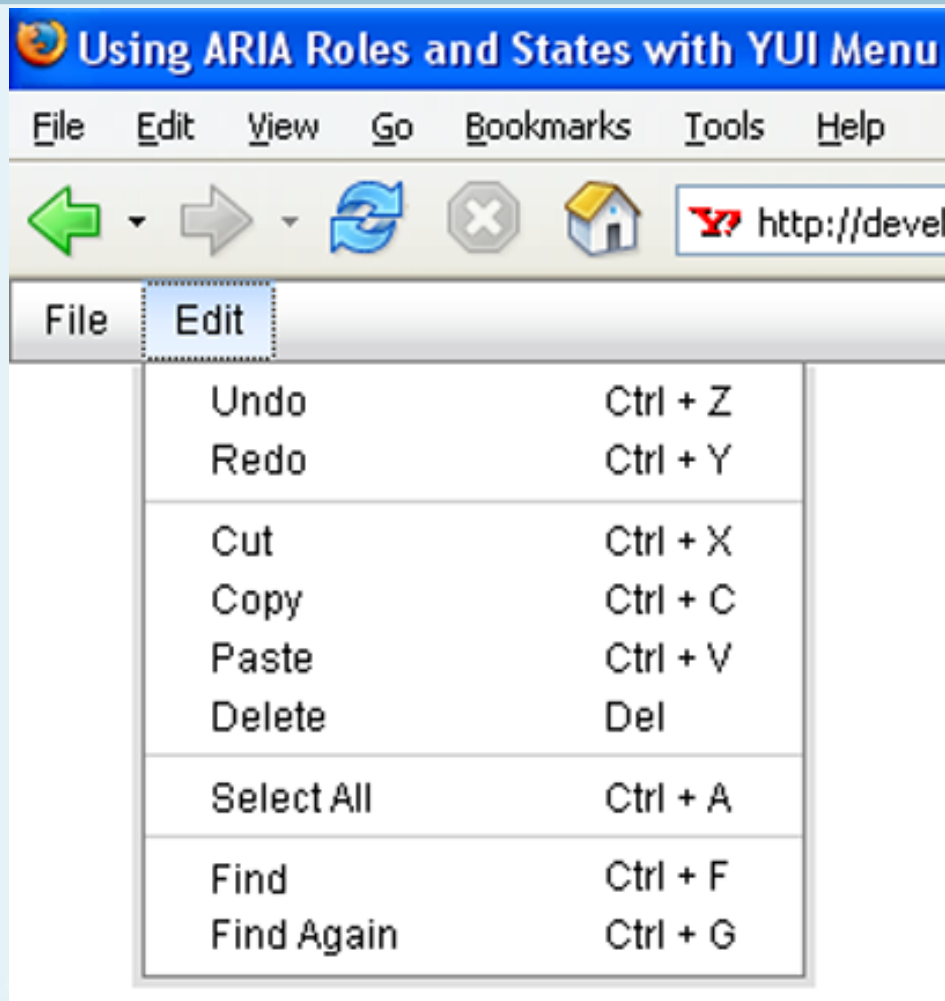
Using ARIA Roles and States with YUI Menu

File Edit View Go Bookmarks Tools Help

Y! http://devel

File Edit

Undo Ctrl + Z
Redo Ctrl + Y

Cut Ctrl + X
Copy Ctrl + C
Paste Ctrl + V
Delete Del

Select All Ctrl + A

Find Ctrl + F
Find Again Ctrl + G